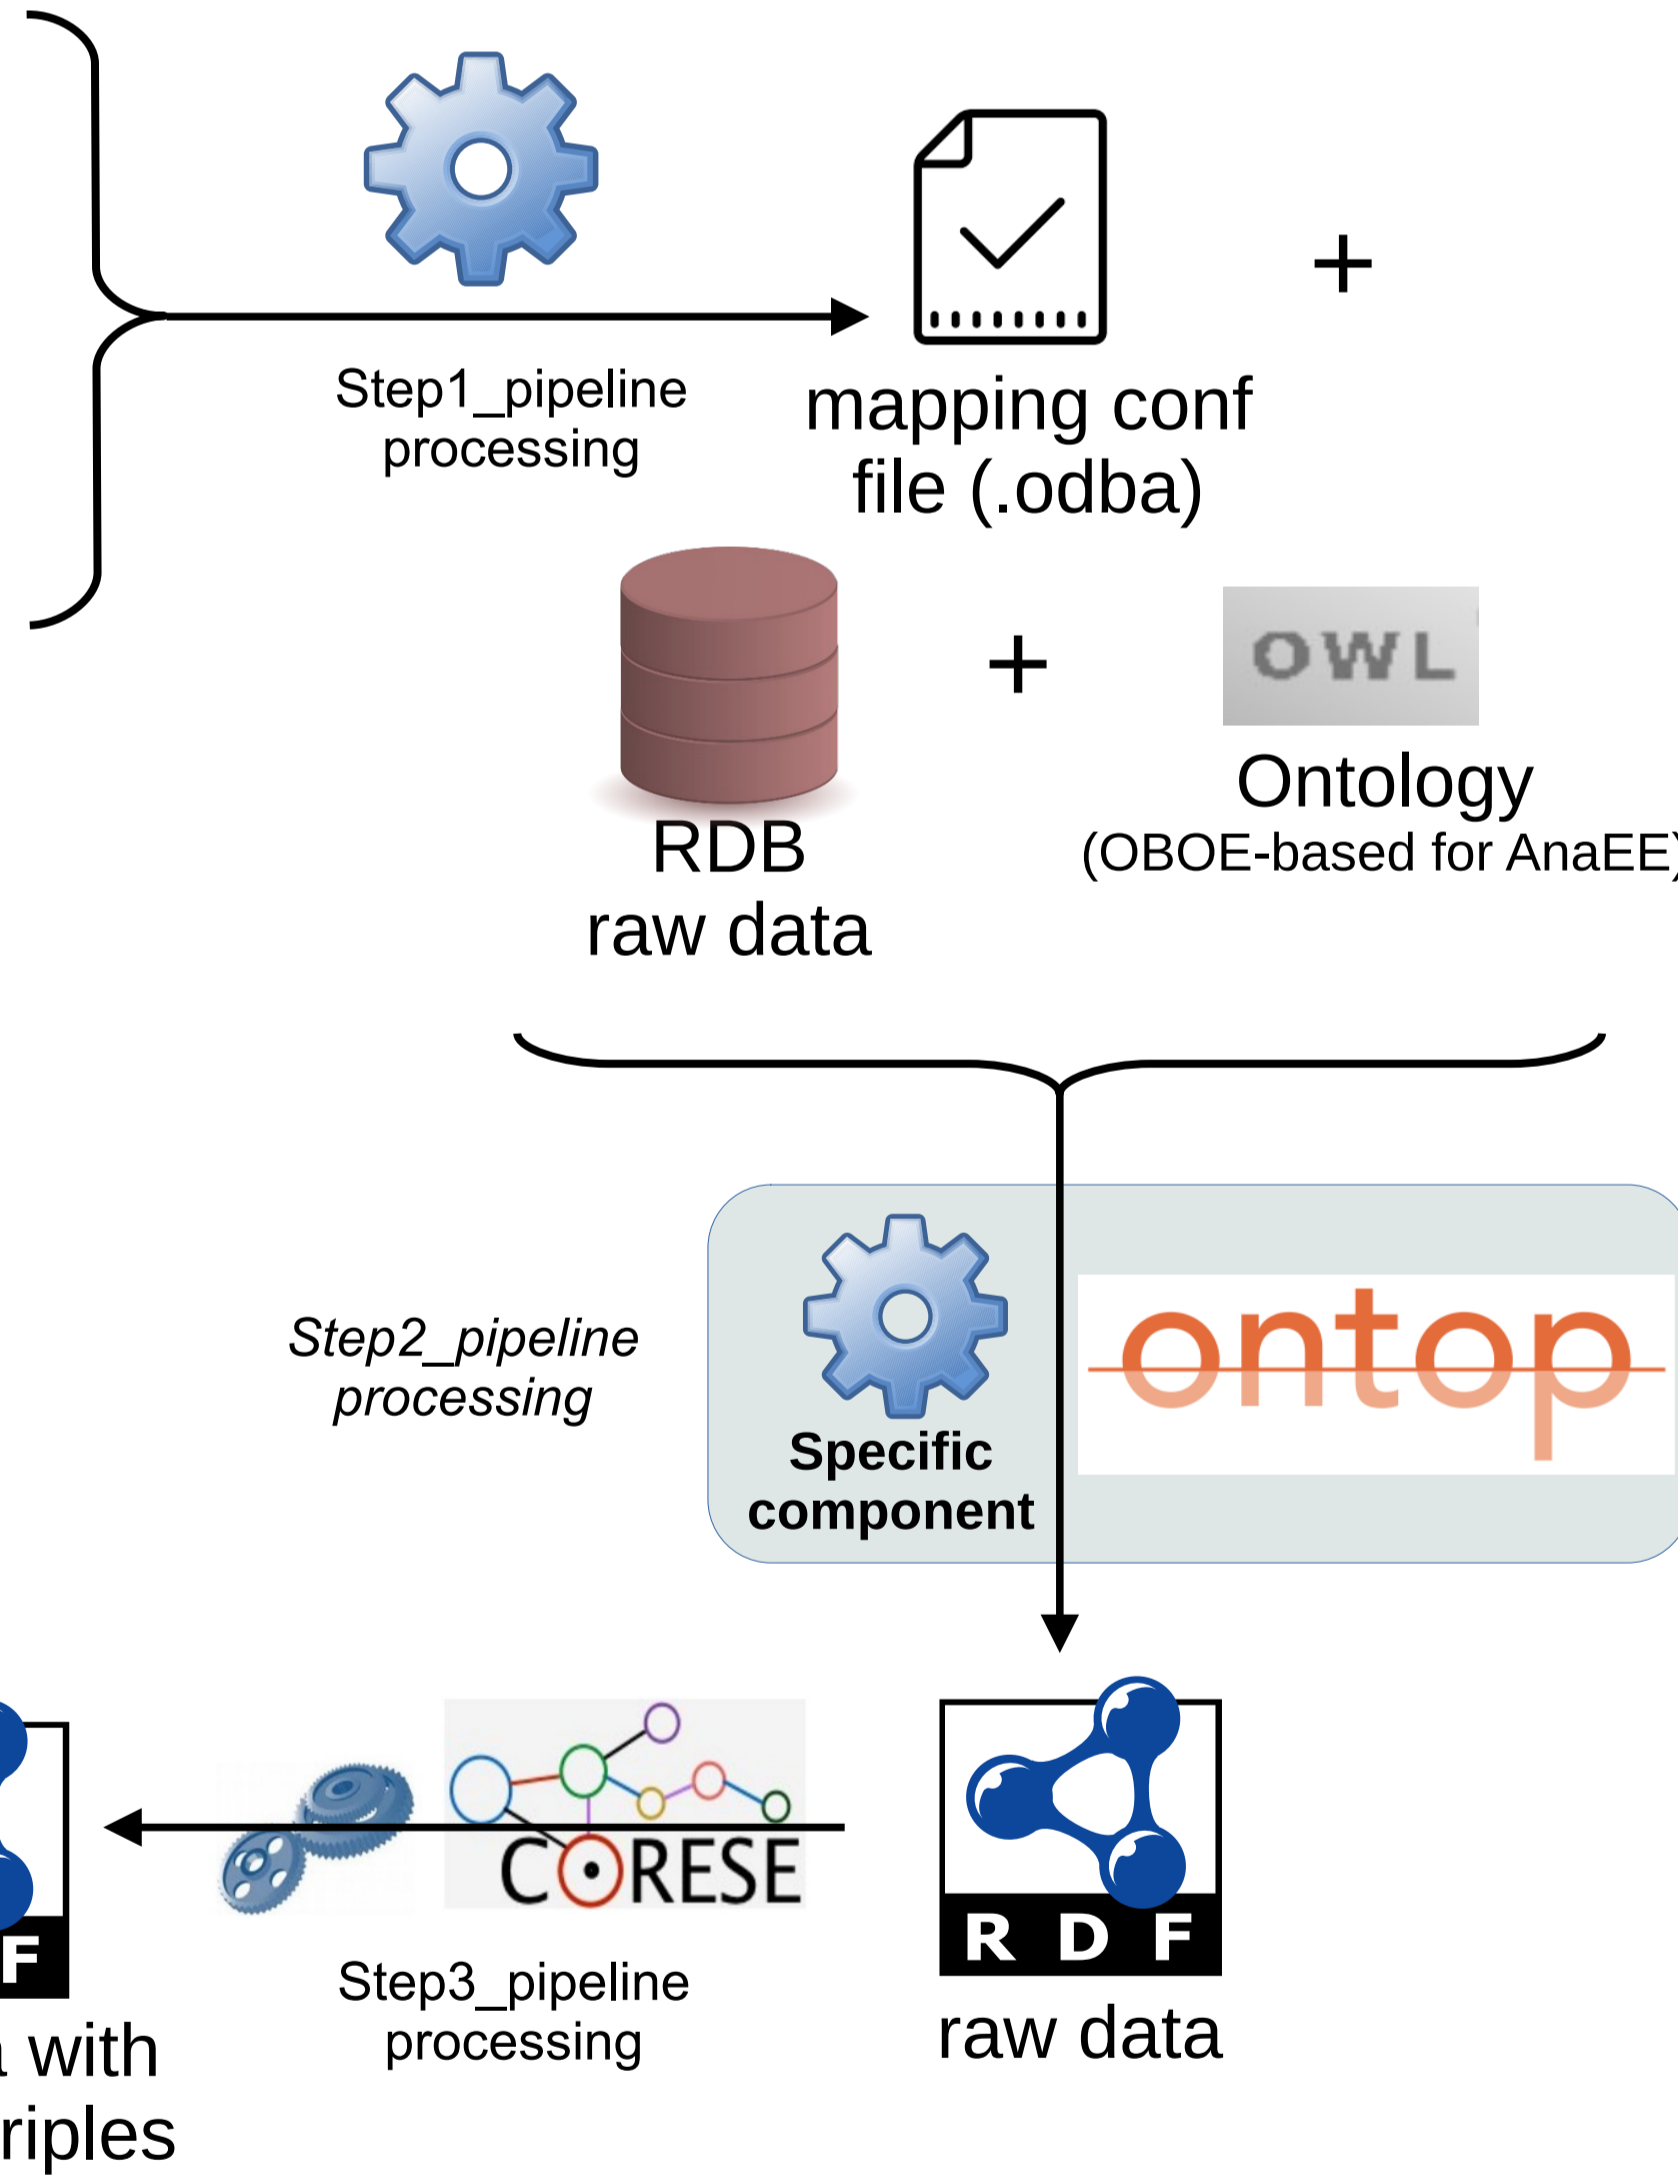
Step1_pipeline processing

mapping conf file (.odba)

+

RDB raw data

+

OWL

Ontology (OBOE-based for AnaEE)

Step2_pipeline processing

Specific component

ontop

F

a with riples

CORESE

Step3_pipeline processing

R D F

raw data